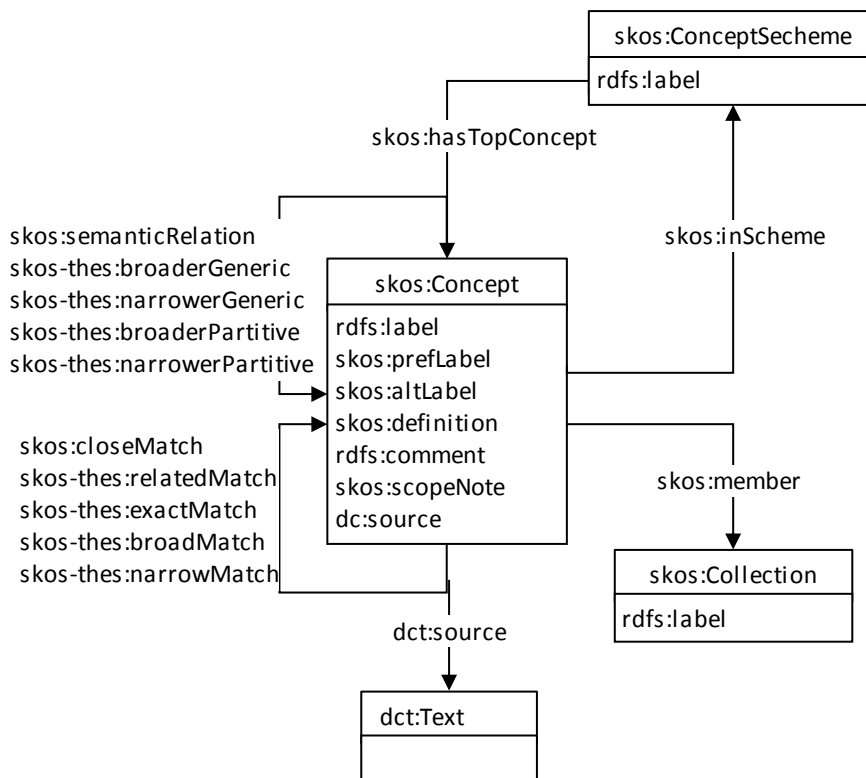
skos:ConceptSecheme
rdfs:label

skos:hasTopConcept

skos:inScheme

skos:semanticRelation
skos-thes:broaderGeneric
skos-thes:narrowerGeneric
skos-thes:broaderPartitive
skos-thes:narrowerPartitive

skos:Concept
rdfs:label
skos:prefLabel
skos:altLabel
skos:definition
rdfs:comment
skos:scopeNote
dc:source

skos:closeMatch
skos-thes:relatedMatch
skos-thes:exactMatch
skos-thes:broadMatch
skos-thes:narrowMatch

skos:member

skos:Collection
rdfs:label

dct:source

dct:Text